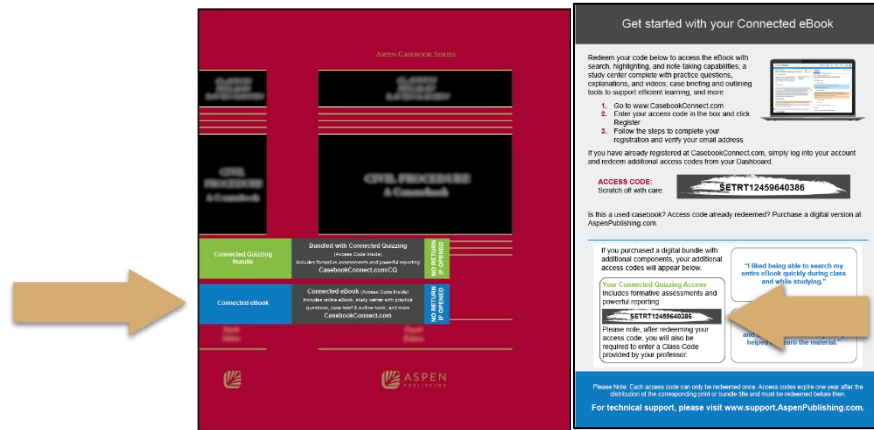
ASPEN CASEBOOK SERIES

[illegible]

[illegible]

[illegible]

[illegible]

Connected Quizzing Bundle

Bundled with Connected Quizzing
(Access Code Inside)
Includes formative assessments and powerful reporting
CasebookConnect.com/CQ

NO RETURN IF OPENED

Connected eBook

Connected eBook (Access Code Inside)
Includes online eBook, study center with practice questions, case brief & outline tools, and more
CasebookConnect.com

NO RETURN IF OPENED

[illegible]

ASPEN PUBLISHING

Get started with your Connected eBook

Redeem your code below to access the eBook with search, highlighting, and note taking capabilities; a study center complete with practice questions, explanations, and videos; case briefing and outlining tools to support efficient learning; and more.

1. Go to www.CasebookConnect.com
2. Enter your access code in the box and click Register
3. Follow the steps to complete your registration and verify your email address

If you have already registered at CasebookConnect.com, simply log into your account and redeem additional access codes from your Dashboard.

ACCESS CODE:
Scratch off with care.
SETRT12459640386

Is this a used casebook? Access code already redeemed? Purchase a digital version at AspenPublishing.com.

If you purchased a digital bundle with additional components, your additional access codes will appear below.

Your Connected Quizzing Access
Includes formative assessments and powerful reporting
SETRT12459640386
Please note, after redeeming your access code, you will also be required to enter a Class Code provided by your professor.

"I liked being able to search my entire eBook quickly during class and while studying."

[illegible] helped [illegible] learn the material."

Please Note: Each access code can only be redeemed once. Access codes expire one year after the distribution of the corresponding print or bundle title and must be redeemed before then.

For technical support, please visit www.support.AspenPublishing.com.